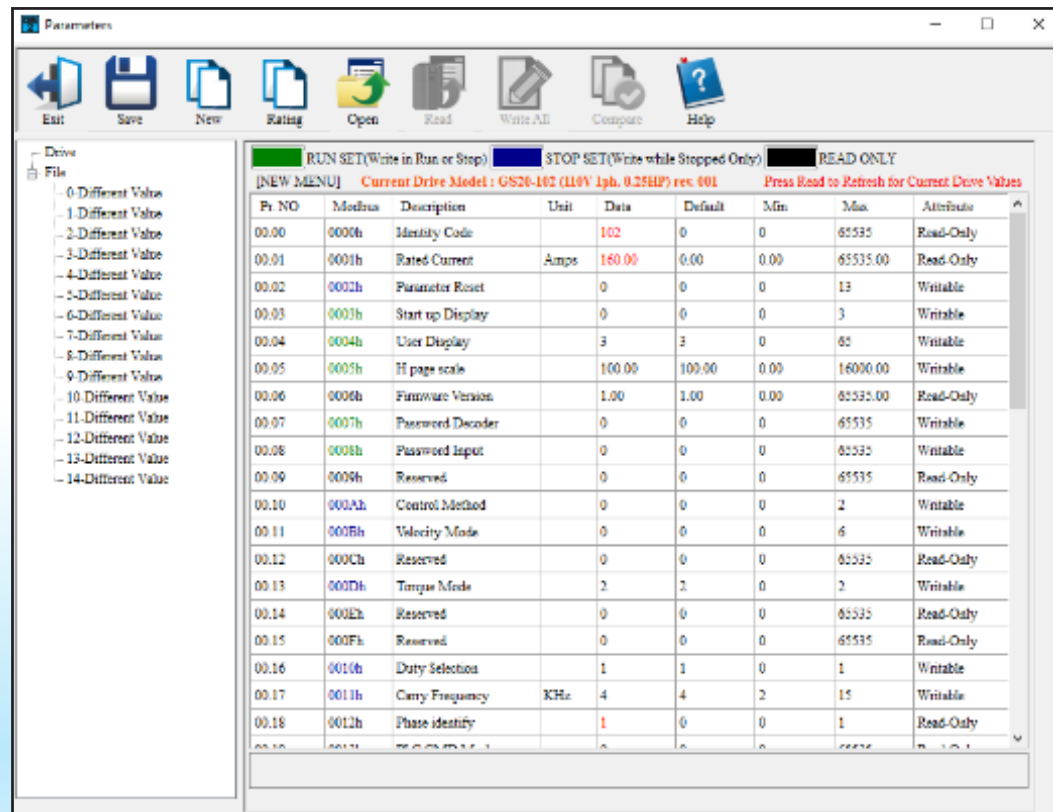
Parameters

Exit Save New Rating Open Read Write All Compare Help

Drive
File
0-Different Value
1-Different Value
2-Different Value
3-Different Value
4-Different Value
5-Different Value
6-Different Value
7-Different Value
8-Different Value
9-Different Value
10-Different Value
11-Different Value
12-Different Value
13-Different Value
14-Different Value

RUN SET(Write in Run or Stop) STOP SET(Write while Stopped Only) READ ONLY

[NEW MENU] Current Drive Model : GS20-102 (110V 1ph. 0.25HP) rev. 001 Press Read to Refresh for Current Drive Values

| Pr. NO | Modbus | Description | Unit | Data | Default | Min | Max | Attribute |
|---|---|---|---|---|---|---|---|---|
| 00.00 | 0000h | Identity Code | | 102 | 0 | 0 | 65535 | Read-Only |
| 00.01 | 0001h | Rated Current | Amps | 160.00 | 0.00 | 0.00 | 65535.00 | Read-Only |
| 00.02 | 0002h | Parameter Reset | | 0 | 0 | 0 | 13 | Writable |
| 00.03 | 0003h | Start up Display | | 0 | 0 | 0 | 3 | Writable |
| 00.04 | 0004h | User Display | | 3 | 3 | 0 | 65 | Writable |
| 00.05 | 0005h | H page scale | | 100.00 | 100.00 | 0.00 | 16000.00 | Writable |
| 00.06 | 0006h | Firmware Version | | 1.00 | 1.00 | 0.00 | 65535.00 | Read-Only |
| 00.07 | 0007h | Password Decoder | | 0 | 0 | 0 | 65535 | Writable |
| 00.08 | 0008h | Password Input | | 0 | 0 | 0 | 65535 | Writable |
| 00.09 | 0009h | Reserved | | 0 | 0 | 0 | 65535 | Read-Only |
| 00.10 | 000Ah | Control Method | | 0 | 0 | 0 | 2 | Writable |
| 00.11 | 000Bh | Velocity Mode | | 0 | 0 | 0 | 6 | Writable |
| 00.12 | 000Ch | Reserved | | 0 | 0 | 0 | 65535 | Read-Only |
| 00.13 | 000Dh | Torque Mode | | 2 | 2 | 0 | 2 | Writable |
| 00.14 | 000Eh | Reserved | | 0 | 0 | 0 | 65535 | Read-Only |
| 00.15 | 000Fh | Reserved | | 0 | 0 | 0 | 65535 | Read-Only |
| 00.16 | 0010h | Duty Selection | | 1 | 1 | 0 | 1 | Writable |
| 00.17 | 0011h | Carry Frequency | KHz | 4 | 4 | 2 | 15 | Writable |
| 00.18 | 0012h | Phase identify | | 1 | 0 | 0 | 1 | Read-Only |
| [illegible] | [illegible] | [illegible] | | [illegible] | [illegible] | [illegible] | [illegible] | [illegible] |